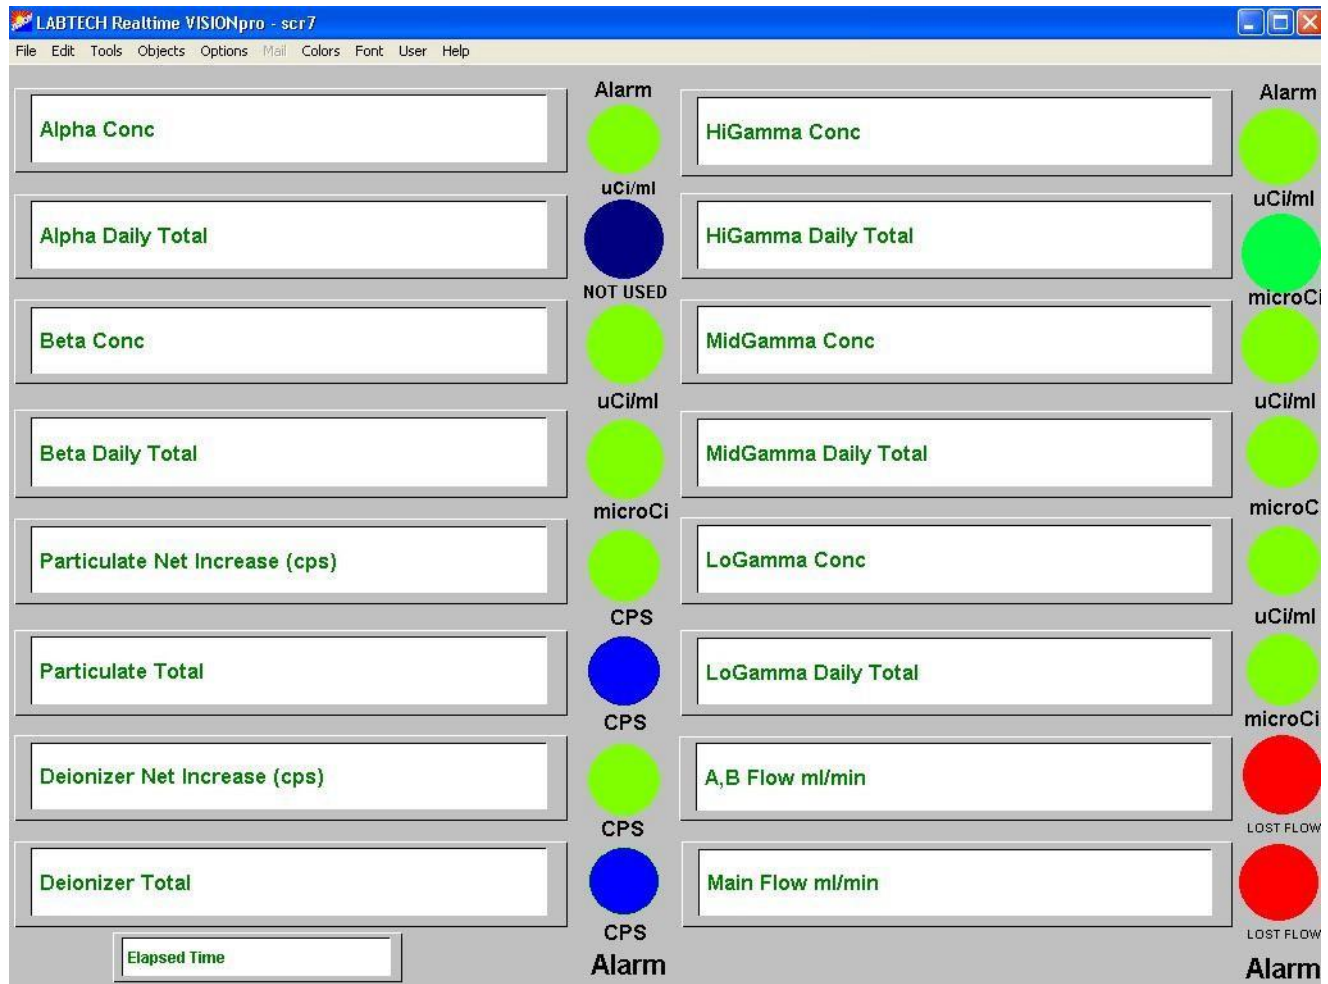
LABTECH Realtime VISIONpro - scr7

File Edit Tools Objects Options Mail Colors Font User Help

Alarm

Alpha Conc

uCi/ml

Alpha Daily Total

NOT USED

Beta Conc

uCi/ml

Beta Daily Total

microCi

Particulate Net Increase (cps)

CPS

Particulate Total

CPS

Deionizer Net Increase (cps)

CPS

Deionizer Total

CPS

Alarm

Elapsed Time

Alarm

HiGamma Conc

uCi/ml

HiGamma Daily Total

microCi

MidGamma Conc

uCi/ml

MidGamma Daily Total

microC

LoGamma Conc

uCi/ml

LoGamma Daily Total

microCi

A,B Flow ml/min

LOST FLOW

Main Flow ml/min

LOST FLOW

Alarm